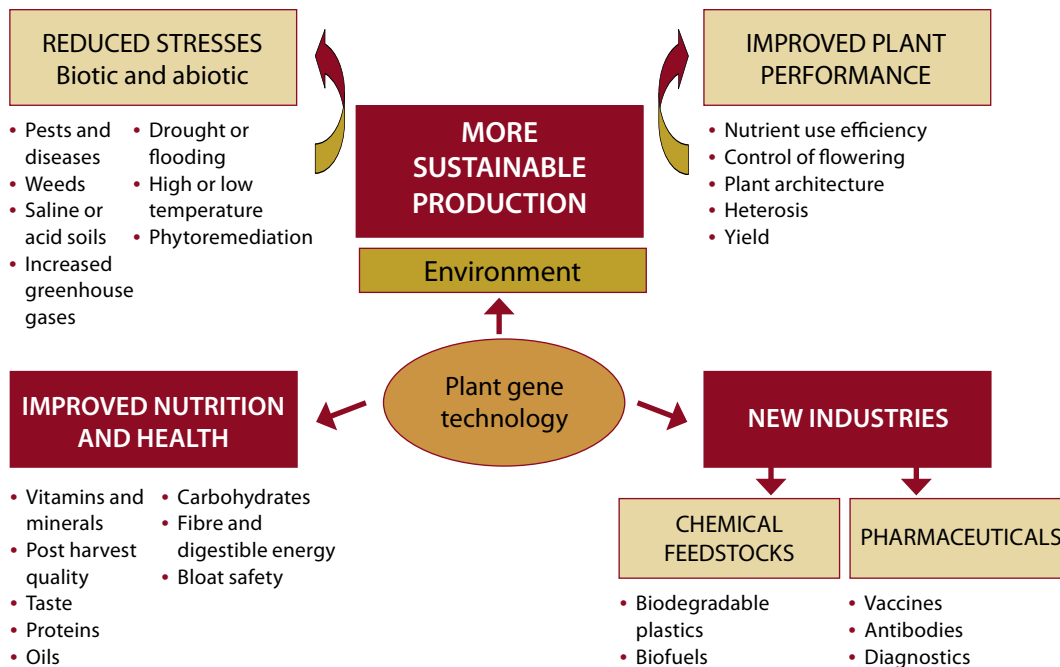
REDUCED STRESSES
Biotic and abiotic

- Pests and diseases
- Weeds
- Saline or acid soils
- Increased greenhouse gases

- Drought or flooding
- High or low temperature
- Phytoremediation

IMPROVED PLANT PERFORMANCE

- Nutrient use efficiency
- Control of flowering
- Plant architecture
- Heterosis
- Yield

MORE SUSTAINABLE PRODUCTION

Environment

Plant gene technology

IMPROVED NUTRITION AND HEALTH

- Vitamins and minerals
- Post harvest quality
- Taste
- Proteins
- Oils

- Carbohydrates
- Fibre and digestible energy
- Bloat safety

NEW INDUSTRIES

CHEMICAL FEEDSTOCKS

- Biodegradable plastics
- Biofuels

PHARMACEUTICALS

- Vaccines
- Antibodies
- Diagnostics